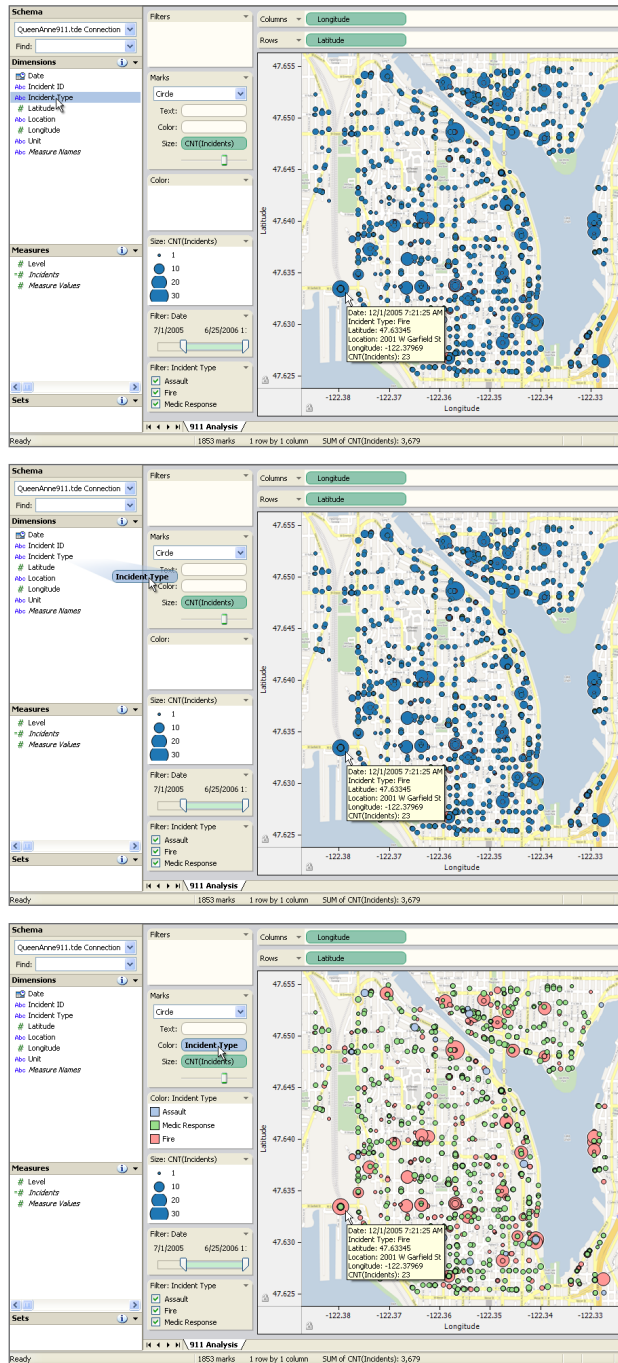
Schema
QueenAnne911.tde Connection
Find:
Dimensions
Date
Abc Incident ID
Abc Incident Type
# Latitude
Abc Location
# Longitude
Abc Unit
Abc Measure Names
Measures
# Level
# Incidents
# Measure Values
Sets
Filters
Marks
Circle
Text:
Color:
Size: CNT(Incidents)
Color:
Size: CNT(Incidents)
1
10
20
30
Filter: Date
7/1/2005
6/25/2006 1
Filter: Incident Type
Assault
Fire
Medic Response
Columns Longitude
Rows Latitude
47.655
47.650
47.645
47.640
47.635
47.630
47.625
Latitude
-122.38
-122.37
-122.36
-122.35
-122.34
-122.33
Longitude
Date: 12/1/2005 7:21:25 AM
Incident Type: Fire
Latitude: 47.63345
Location: 2001 W Garfield St
Longitude: -122.37969
CNT(Incidents): 23
911 Analysis
Ready
1853 marks
1 row by 1 column
SUM of CNT(Incidents): 3,679

Schema
QueenAnne911.tde Connection
Find:
Dimensions
Date
Abc Incident ID
Abc Incident Type
# Latitude
Abc Location
# Longitude
Abc Unit
Abc Measure Names
Incident Type
Measures
# Level
# Incidents
# Measure Values
Sets
Filters
Marks
Circle
Text:
Color:
Size: CNT(Incidents)
Color:
Size: CNT(Incidents)
1
10
20
30
Filter: Date
7/1/2005
6/25/2006 1
Filter: Incident Type
Assault
Fire
Medic Response
Columns Longitude
Rows Latitude
47.655
47.650
47.645
47.640
47.635
47.630
47.625
Latitude
-122.38
-122.37
-122.36
-122.35
-122.34
-122.33
Longitude
Date: 12/1/2005 7:21:25 AM
Incident Type: Fire
Latitude: 47.63345
Location: 2001 W Garfield St
Longitude: -122.37969
CNT(Incidents): 23
911 Analysis
Ready
1853 marks
1 row by 1 column
SUM of CNT(Incidents): 3,679

Schema
QueenAnne911.tde Connection
Find:
Dimensions
Date
Abc Incident ID
Abc Incident Type
# Latitude
Abc Location
# Longitude
Abc Unit
Abc Measure Names
Measures
# Level
# Incidents
# Measure Values
Sets
Filters
Marks
Circle
Text:
Color: Incident Type
Size: CNT(Incidents)
Color: Incident Type
Assault
Medic Response
Fire
Size: CNT(Incidents)
1
10
20
30
Filter: Date
7/1/2005
6/25/2006 1
Filter: Incident Type
Assault
Fire
Medic Response
Columns Longitude
Rows Latitude
47.655
47.650
47.645
47.640
47.635
47.630
47.625
Latitude
-122.38
-122.37
-122.36
-122.35
-122.34
-122.33
Longitude
Date: 12/1/2005 7:21:25 AM
Incident Type: Fire
Latitude: 47.63345
Location: 2001 W Garfield St
Longitude: -122.37969
CNT(Incidents): 23
911 Analysis
Ready
1853 marks
1 row by 1 column
SUM of CNT(Incidents): 3,679